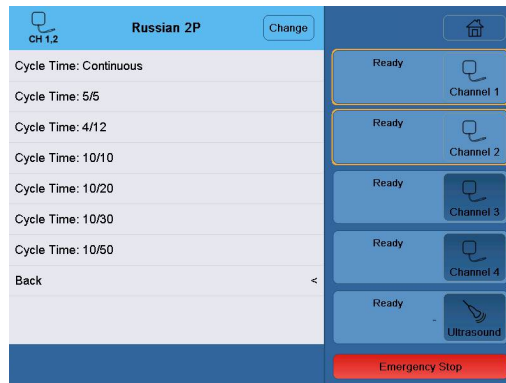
CH 1,2
Russian 2P
Change

Cycle Time: Continuous
Cycle Time: 5/5
Cycle Time: 4/12
Cycle Time: 10/10
Cycle Time: 10/20
Cycle Time: 10/30
Cycle Time: 10/50
Back <

Ready
Channel 1
Ready
Channel 2
Ready
Channel 3
Ready
Channel 4
Ready
-
Ultrasound
Emergency Stop